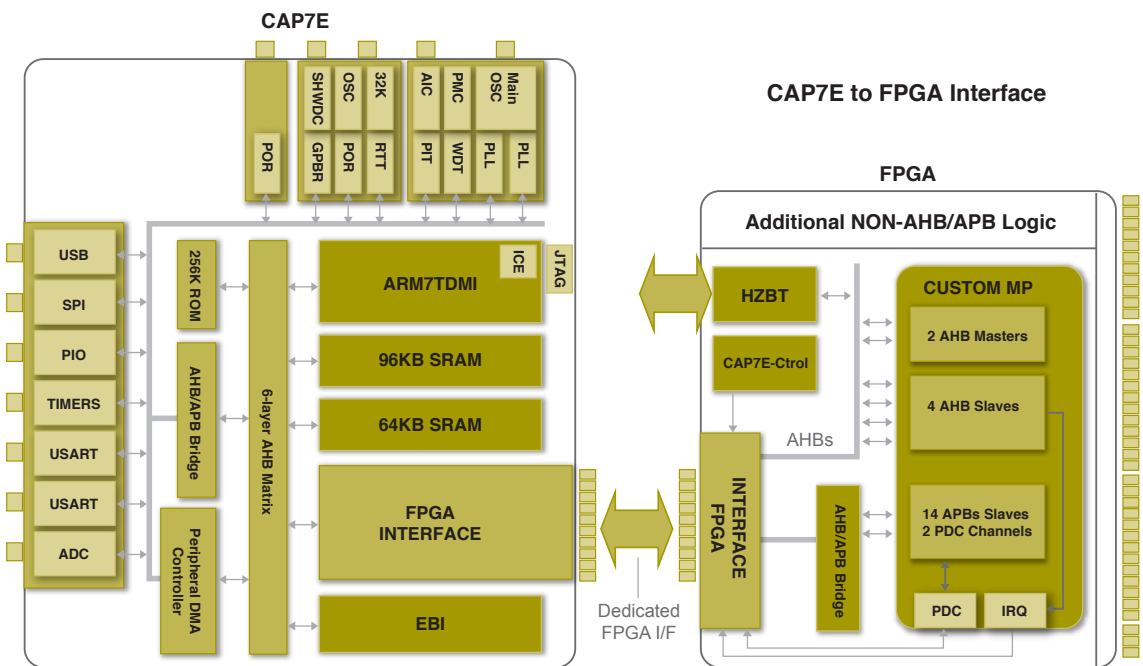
CAP7E

CAP7E to FPGA Interface

POR

SHWDC
OSC
32K
GPBR
POR
RTT

AIC
PMC
Main OSC
PIT
WDT
PLL
PLL

USB
SPI
PIO
TIMERS
USART
USART
ADC

256K ROM
AHB/APB Bridge
Peripheral DMA Controller
6-layer AHB Matrix

ICE
JTAG
ARM7TDMI
96KB SRAM
64KB SRAM
FPGA INTERFACE
EBI

Dedicated FPGA I/F

FPGA
Additional NON-AHB/APB Logic
HZBT
CAP7E-Ctrol
AHBs
FPGA INTERFACE
AHB/APB Bridge

CUSTOM MP
2 AHB Masters
4 AHB Slaves
14 APBs Slaves
2 PDC Channels
PDC
IRQ